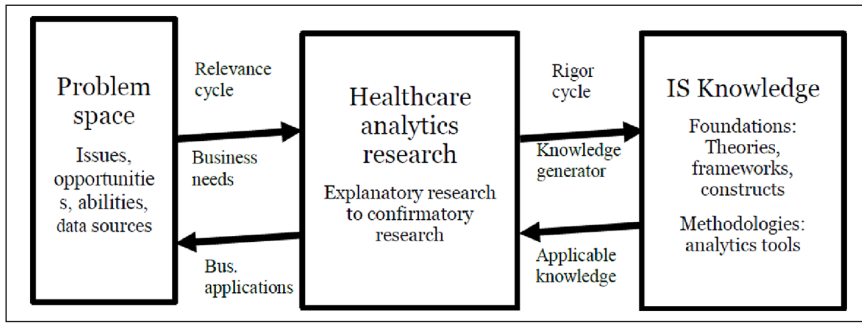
Problem space

Issues, opportunities, abilities, data sources

Relevance cycle

Business needs

Bus. applications

Healthcare analytics research

Explanatory research to confirmatory research

Rigor cycle

Knowledge generator

Applicable knowledge

IS Knowledge

Foundations: Theories, frameworks, constructs

Methodologies: analytics tools